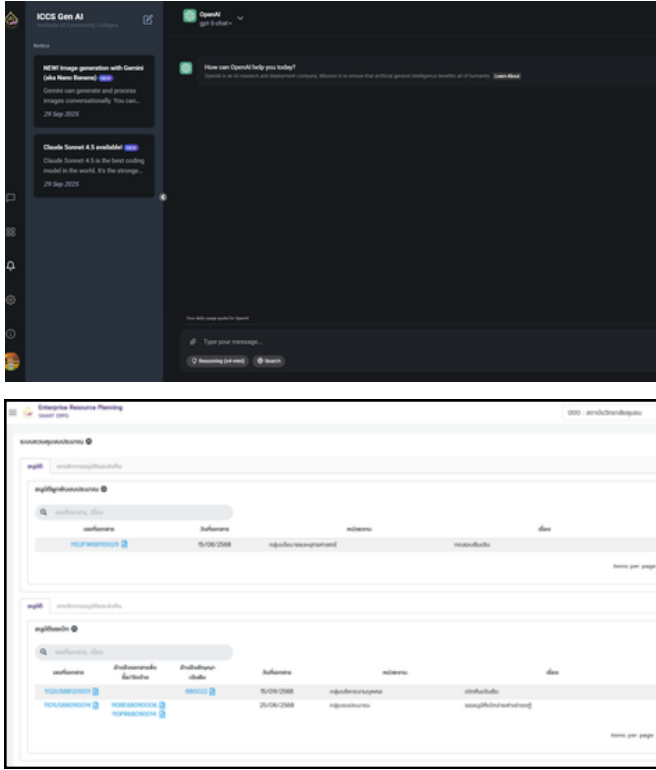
ICCS Gen AI
Institute of Community Colleges

Notice

NEW! Image generation with Gemini (aka Nano Banana) NEW
Gemini can generate and process images conversationally. You can...
29 Sep 2025

Claude Sonnet 4.5 available! NEW
Claude Sonnet 4.5 is the best coding model in the world. It's the stronge...
29 Sep 2025

OpenAI
gpt-5-chat

How can OpenAI help you today?
OpenAI is an AI research and deployment company. Mission is to ensure that artificial general intelligence benefits all of humanity. Learn More

Your daily usage quota for OpenAI

Type your message...
Reasoning (o4 mini) Search

Enterprise Resource Planning
SMART OFFC
000 : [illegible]

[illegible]

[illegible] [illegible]

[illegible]

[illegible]

| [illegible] | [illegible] | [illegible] | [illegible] |
|---|---|---|---|
| 1102FW6810029 | 15/08/2568 | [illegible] | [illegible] |

Items per page

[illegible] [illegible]

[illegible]

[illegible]

| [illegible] | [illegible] | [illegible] | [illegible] | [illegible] | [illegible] |
|---|---|---|---|---|---|
| 1102US6812001 | | 980022 | 15/09/2568 | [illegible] | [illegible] |
| 1101US6809014 | 1108E6809008 1110P6809014 | | 25/09/2568 | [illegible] | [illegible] |

Items per page